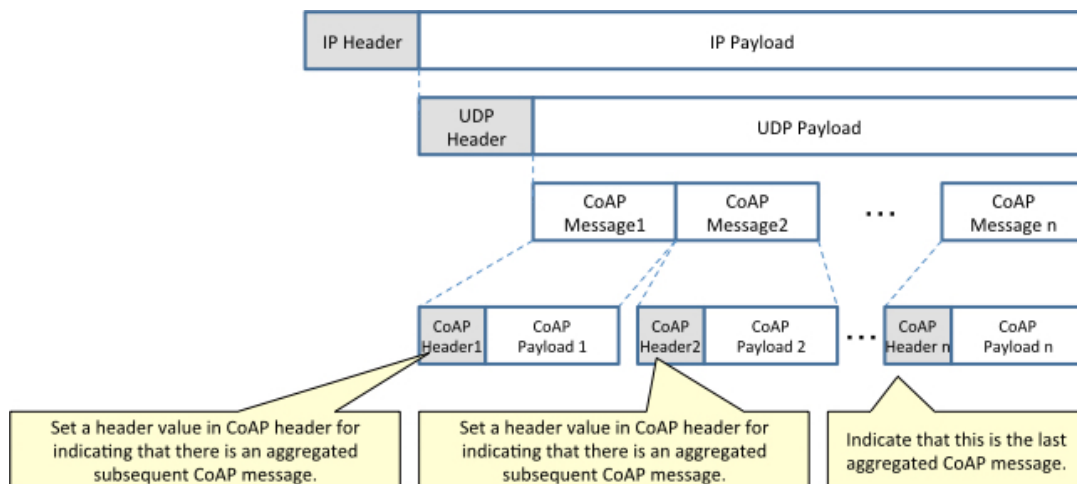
IP Header

IP Payload

UDP Header

UDP Payload

CoAP Message1

CoAP Message2

...

CoAP Message n

CoAP Header1

CoAP Payload 1

CoAP Header2

CoAP Payload 2

...

CoAP Header n

CoAP Payload n

Set a header value in CoAP header for indicating that there is an aggregated subsequent CoAP message.

Set a header value in CoAP header for indicating that there is an aggregated subsequent CoAP message.

Indicate that this is the last aggregated CoAP message.